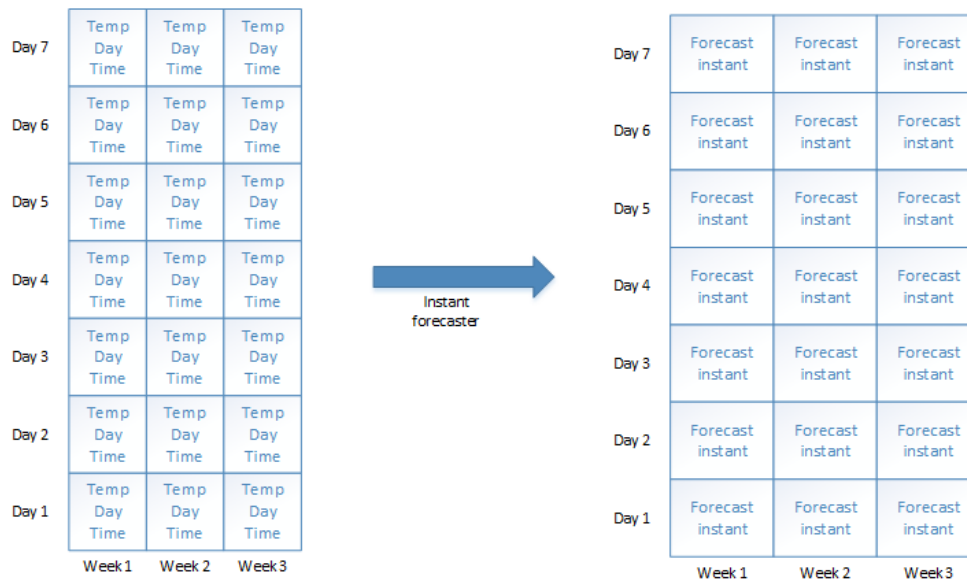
| | | | |
|---|---|---|---|
| Day 7 | Temp Day Time | Temp Day Time | Temp Day Time |
| Day 6 | Temp Day Time | Temp Day Time | Temp Day Time |
| Day 5 | Temp Day Time | Temp Day Time | Temp Day Time |
| Day 4 | Temp Day Time | Temp Day Time | Temp Day Time |
| Day 3 | Temp Day Time | Temp Day Time | Temp Day Time |
| Day 2 | Temp Day Time | Temp Day Time | Temp Day Time |
| Day 1 | Temp Day Time | Temp Day Time | Temp Day Time |
| | Week 1 | Week 2 | Week 3 |

Instant forecaster

| | | | |
|---|---|---|---|
| Day 7 | Forecast instant | Forecast instant | Forecast instant |
| Day 6 | Forecast instant | Forecast instant | Forecast instant |
| Day 5 | Forecast instant | Forecast instant | Forecast instant |
| Day 4 | Forecast instant | Forecast instant | Forecast instant |
| Day 3 | Forecast instant | Forecast instant | Forecast instant |
| Day 2 | Forecast instant | Forecast instant | Forecast instant |
| Day 1 | Forecast instant | Forecast instant | Forecast instant |
| | Week 1 | Week 2 | Week 3 |